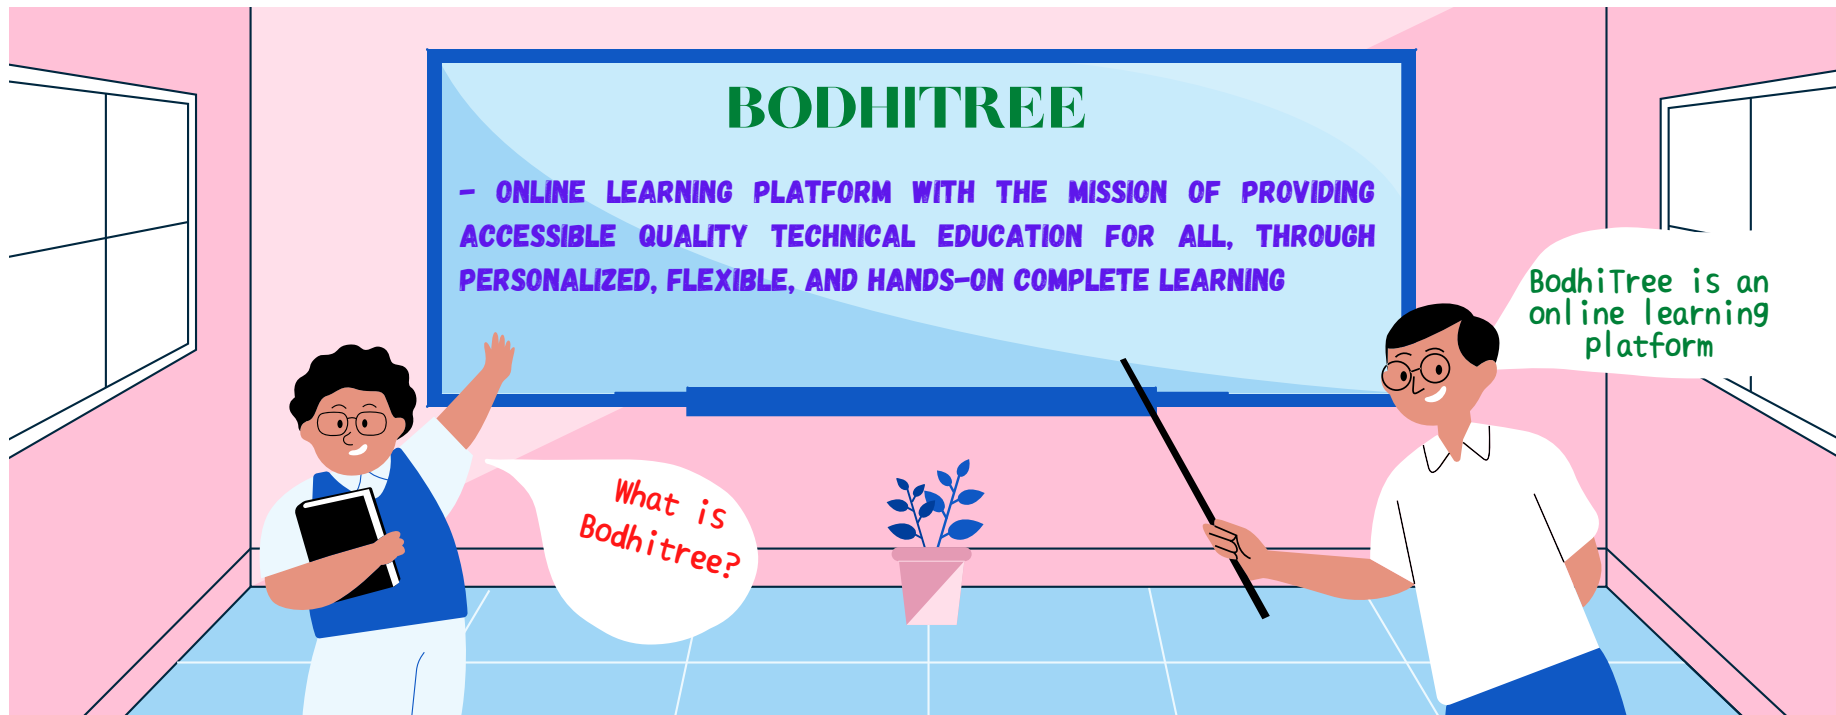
BODHITREE

- ONLINE LEARNING PLATFORM WITH THE MISSION OF PROVIDING ACCESSIBLE QUALITY TECHNICAL EDUCATION FOR ALL, THROUGH PERSONALIZED, FLEXIBLE, AND HANDS-ON COMPLETE LEARNING

What is Bodhitree?

BodhiTree is an online learning platform